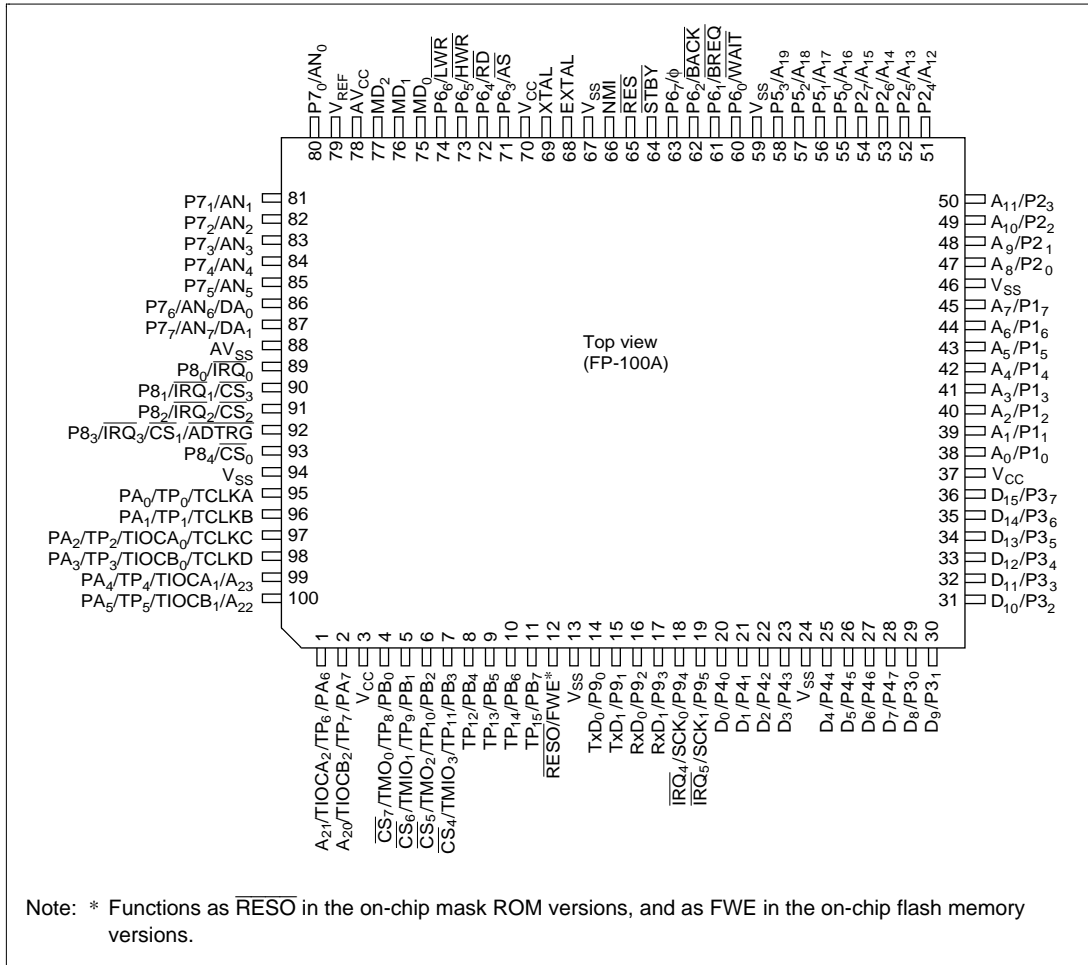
$P7_0/AN_0$ 80
$V_{REF}$ 79
$AV_{CC}$ 78
$MD_2$ 77
$MD_1$ 76
$MD_0$ 75
$P6_6/\overline{LWR}$ 74
$P6_5/\overline{HWR}$ 73
$P6_4/\overline{RD}$ 72
$P6_3/\overline{AS}$ 71
$V_{CC}$ 70
XTAL 69
EXTAL 68
$V_{SS}$ 67
$\overline{NMI}$ 66
$\overline{RES}$ 65
$\overline{STBY}$ 64
$P6_7/\phi$ 63
$P6_2/\overline{BACK}$ 62
$P6_1/\overline{BREQ}$ 61
$P6_0/\overline{WAIT}$ 60
$V_{SS}$ 59
$P5_3/A_{19}$ 58
$P5_2/A_{18}$ 57
$P5_1/A_{17}$ 56
$P5_0/A_{16}$ 55
$P2_7/A_{15}$ 54
$P2_6/A_{14}$ 53
$P2_5/A_{13}$ 52
$P2_4/A_{12}$ 51

$P7_1/AN_1$ 81
$P7_2/AN_2$ 82
$P7_3/AN_3$ 83
$P7_4/AN_4$ 84
$P7_5/AN_5$ 85
$P7_6/AN_6/DA_0$ 86
$P7_7/AN_7/DA_1$ 87
$AV_{SS}$ 88
$P8_0/\overline{IRQ_0}$ 89
$P8_1/\overline{IRQ_1}/\overline{CS_3}$ 90
$P8_2/\overline{IRQ_2}/\overline{CS_2}$ 91
$P8_3/\overline{IRQ_3}/\overline{CS_1}/\overline{ADTRG}$ 92
$P8_4/\overline{CS_0}$ 93
$V_{SS}$ 94
$PA_0/TP_0/TCLKA$ 95
$PA_1/TP_1/TCLKB$ 96
$PA_2/TP_2/TIOCA_0/TCLKC$ 97
$PA_3/TP_3/TIOCB_0/TCLKD$ 98
$PA_4/TP_4/TIOCA_1/A_{23}$ 99
$PA_5/TP_5/TIOCB_1/A_{22}$ 100

Top view
(FP-100A)

50 $A_{11}/P2_3$
49 $A_{10}/P2_2$
48 $A_9/P2_1$
47 $A_8/P2_0$
46 $V_{SS}$
45 $A_7/P1_7$
44 $A_6/P1_6$
43 $A_5/P1_5$
42 $A_4/P1_4$
41 $A_3/P1_3$
40 $A_2/P1_2$
39 $A_1/P1_1$
38 $A_0/P1_0$
37 $V_{CC}$
36 $D_{15}/P3_7$
35 $D_{14}/P3_6$
34 $D_{13}/P3_5$
33 $D_{12}/P3_4$
32 $D_{11}/P3_3$
31 $D_{10}/P3_2$

1 $A_{21}/TIOCA_2/TP_6/PA_6$
2 $A_{20}/TIOCB_2/TP_7/PA_7$
3 $V_{CC}$
4 $\overline{CS_7}/TMO_0/TP_8/PB_0$
5 $\overline{CS_6}/TMIO_1/TP_9/PB_1$
6 $\overline{CS_5}/TMO_2/TP_{10}/PB_2$
7 $\overline{CS_4}/TMIO_3/TP_{11}/PB_3$
8 $TP_{12}/PB_4$
9 $TP_{13}/PB_5$
10 $TP_{14}/PB_6$
11 $TP_{15}/PB_7$
12 $\overline{RESO}$/FWE*
13 $V_{SS}$
14 $TxD_0/P9_0$
15 $TxD_1/P9_1$
16 $RxD_0/P9_2$
17 $RxD_1/P9_3$
18 $\overline{IRQ_4}/SCK_0/P9_4$
19 $\overline{IRQ_5}/SCK_1/P9_5$
20 $D_0/P4_0$
21 $D_1/P4_1$
22 $D_2/P4_2$
23 $D_3/P4_3$
24 $V_{SS}$
25 $D_4/P4_4$
26 $D_5/P4_5$
27 $D_6/P4_6$
28 $D_7/P4_7$
29 $D_8/P3_0$
30 $D_9/P3_1$

Note: * Functions as $\overline{RESO}$ in the on-chip mask ROM versions, and as FWE in the on-chip flash memory versions.